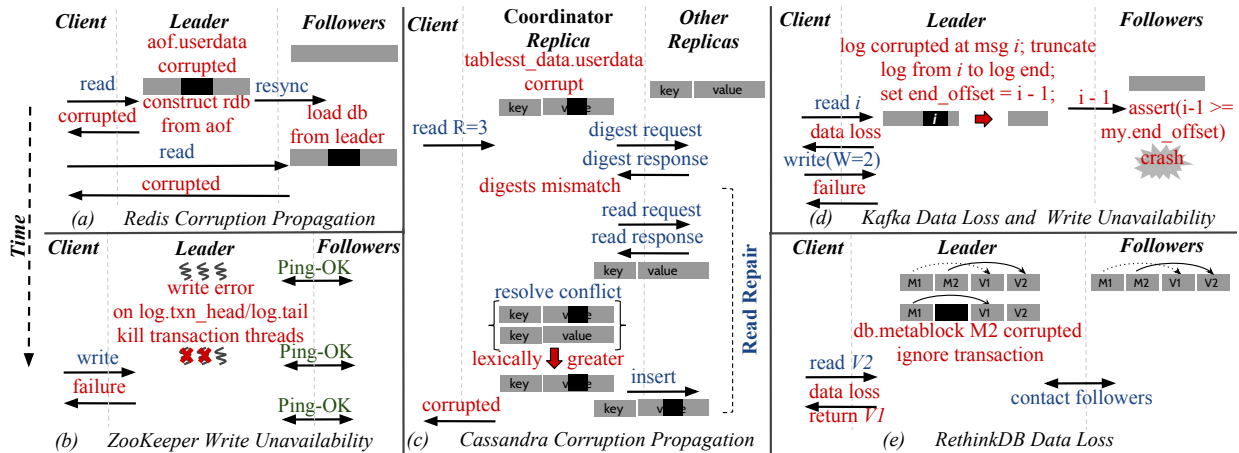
Client
Leader
Followers
aof.userdata corrupted
read
resync
corrupted
construct rdb from aof
load db from leader
read
corrupted
(a) Redis Corruption Propagation

Time

Client
Leader
Followers
Ping-OK
write error on log.txn_head/log.tail kill transaction threads
write
Ping-OK
failure
Ping-OK
(b) ZooKeeper Write Unavailability

Client
Coordinator Replica
Other Replicas
tablesst_data.userdata corrupt
key
value
key
value
read R=3
digest request
digest response
digests mismatch
read request
read response
key
value
Read Repair
resolve conflict
key
value
key
value
lexically greater
key
value
insert
corrupted
key
value
(c) Cassandra Corruption Propagation

Client
Leader
Followers
log corrupted at msg $i$; truncate log from $i$ to log end; set end_offset = i - 1;
read $i$
i - 1
assert(i-1 >= my.end_offset)
data loss
i
write(W=2)
crash
failure
(d) Kafka Data Loss and Write Unavailability

Client
Leader
Followers
M1
M2
V1
V2
M1
M2
V1
V2
M1
V2
db.metablock M2 corrupted
ignore transaction
read $V2$
data loss
contact followers
return $V1$
(e) RethinkDB Data Loss